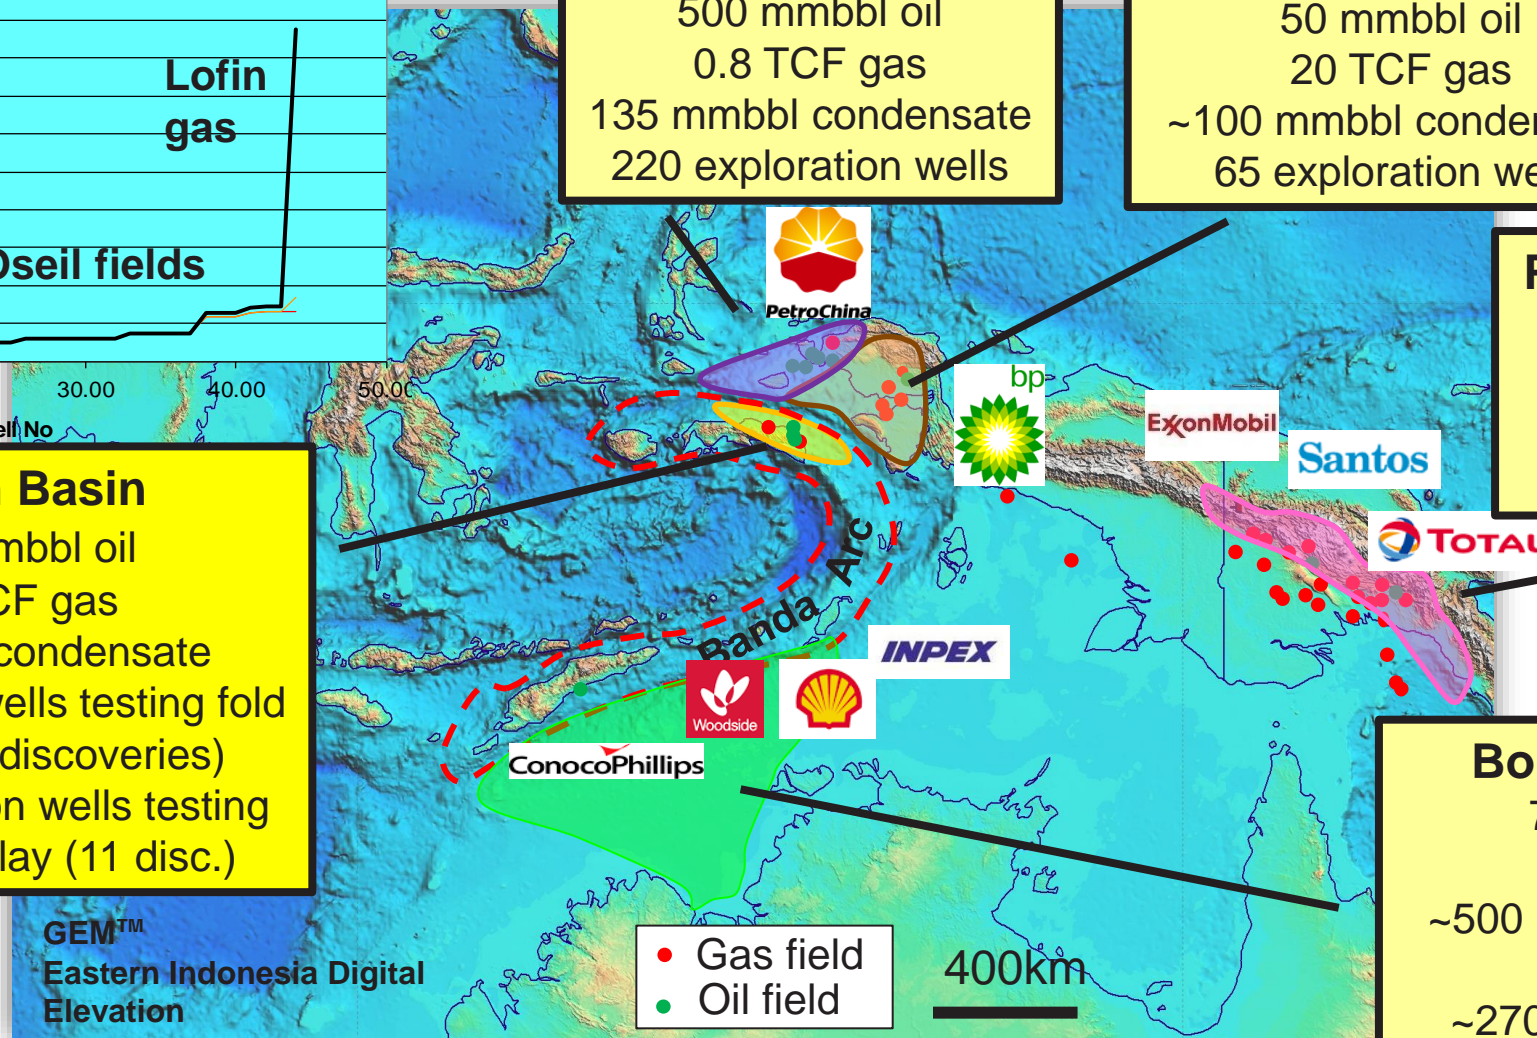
Lofin gas

Oseil fields

30.00
40.00
50.00
ell No

500 mmbbl oil
0.8 TCF gas
135 mmbbl condensate
220 exploration wells

50 mmbbl oil
20 TCF gas
~100 mmbbl conden
65 exploration we

PetroChina

bp

ExxonMobil

Santos

TOTAL

Basin
mbbl oil
CF gas
condensate
vells testing fold
discoveries)
n wells testing
lay (11 disc.)

Banda Arc

INPEX

Woodside

ConocoPhillips

Bo
~500
~270

GEM™
Eastern Indonesia Digital Elevation

• Gas field
• Oil field

400km